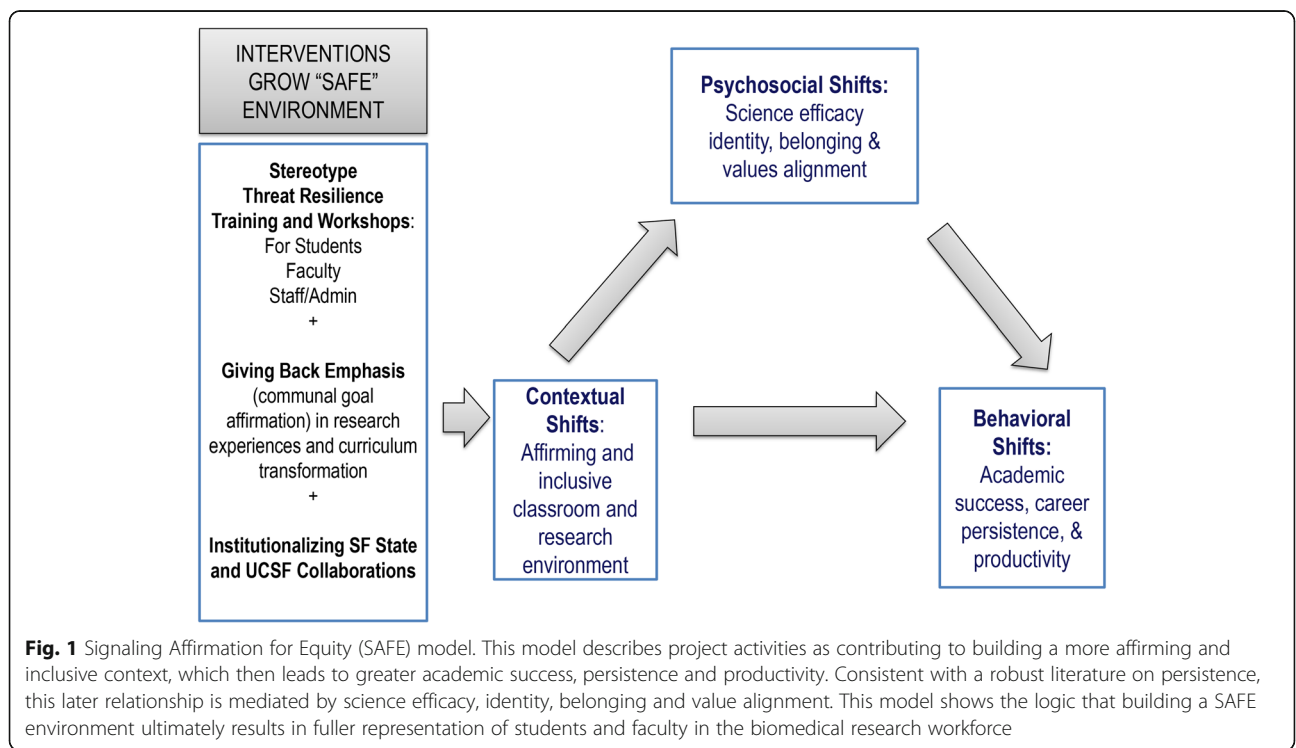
INTERVENTIONS GROW "SAFE" ENVIRONMENT

**Stereotype Threat Resilience Training and Workshops**:
For Students
Faculty
Staff/Admin
+
**Giving Back Emphasis** (communal goal affirmation) in research experiences and curriculum transformation
+
**Institutionalizing SF State and UCSF Collaborations**

**Contextual Shifts**: Affirming and inclusive classroom and research environment

**Psychosocial Shifts:** Science efficacy identity, belonging & values alignment

**Behavioral Shifts:** Academic success, career persistence, & productivity

**Fig. 1** Signaling Affirmation for Equity (SAFE) model. This model describes project activities as contributing to building a more affirming and inclusive context, which then leads to greater academic success, persistence and productivity. Consistent with a robust literature on persistence, this later relationship is mediated by science efficacy, identity, belonging and value alignment. This model shows the logic that building a SAFE environment ultimately results in fuller representation of students and faculty in the biomedical research workforce